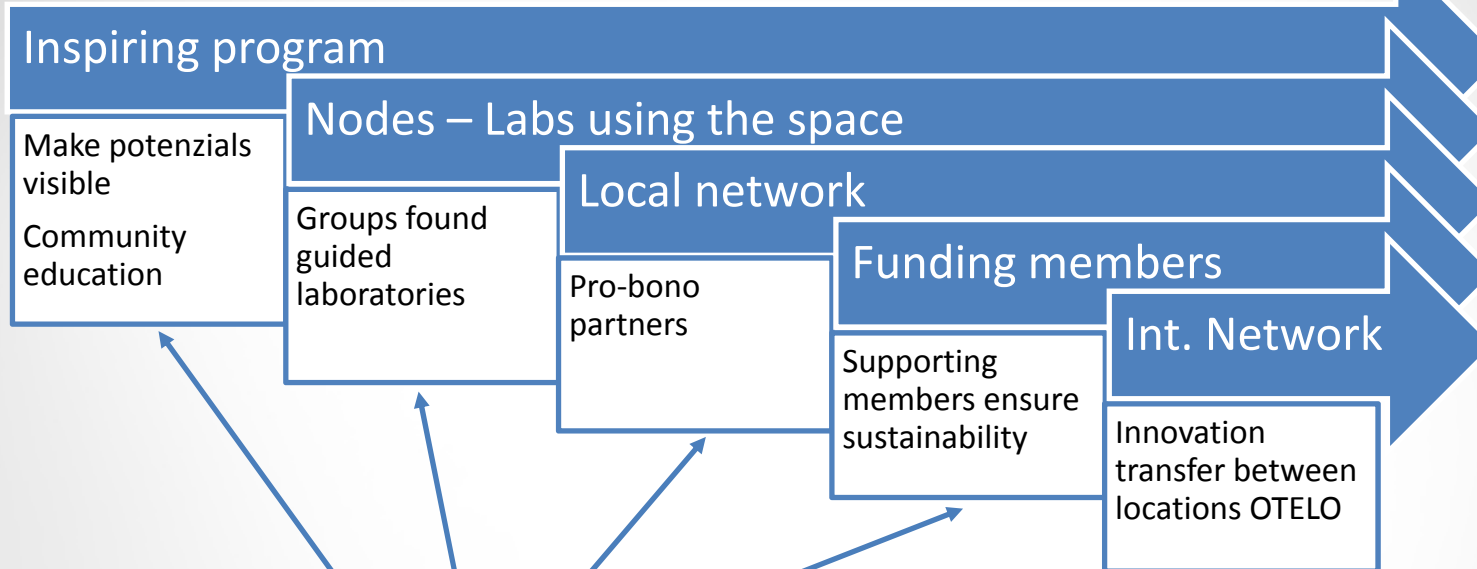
Inspiring program

Make potenzials visible

Community education

Nodes – Labs using the space

Groups found guided laboratories

Local network

Pro-bono partners

Funding members

Supporting members ensure sustainability

Int. Network

Innovation transfer between locations OTELO